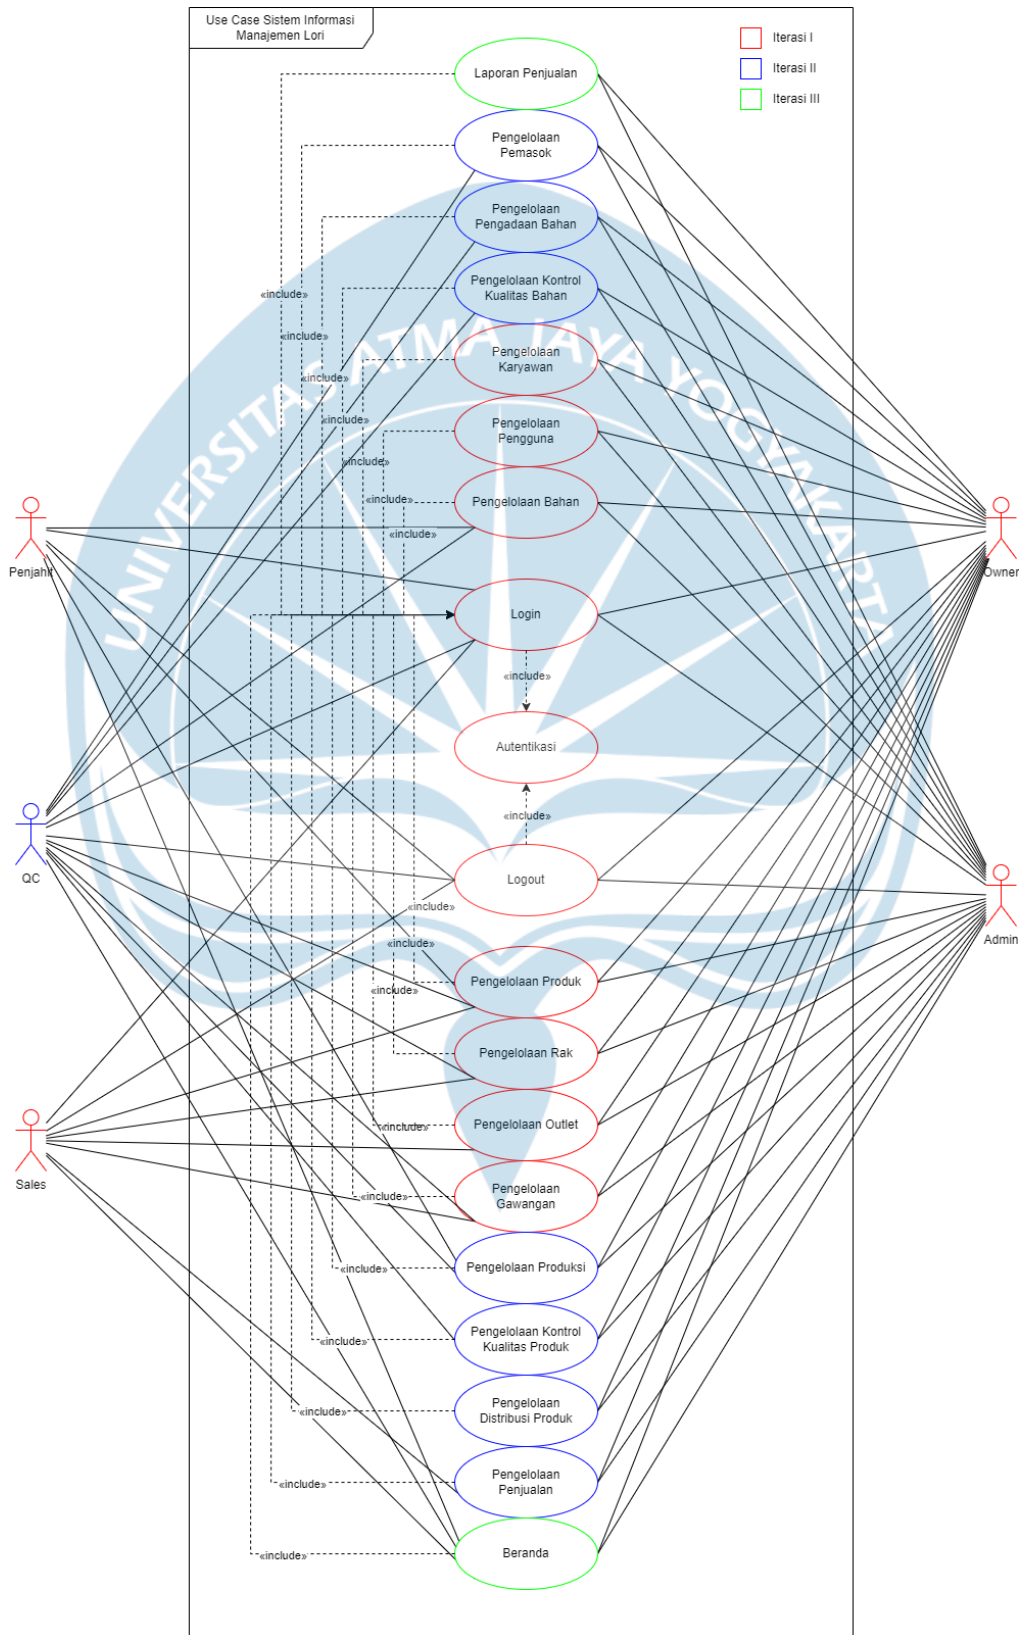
Use Case Sistem Informasi Manajemen Lori

Iterasi I
Iterasi II
Iterasi III

Laporan Penjualan
Pengelolaan Pemasok
Pengelolaan Pengadaan Bahan
Pengelolaan Kontrol Kualitas Bahan
Pengelolaan Karyawan
Pengelolaan Pengguna
Pengelolaan Bahan
Login
Autentikasi
Logout
Pengelolaan Produk
Pengelolaan Rak
Pengelolaan Outlet
Pengelolaan Gawangan
Pengelolaan Produksi
Pengelolaan Kontrol Kualitas Produk
Pengelolaan Distribusi Produk
Pengelolaan Penjualan
Beranda

«include»
«include»
«include»
«include»
«include»
«include»
«include»
«include»
«include»
«include»
«include»
«include»
«include»
«include»
«include»
«include»
«include»
«include»
«include»

Penjahit
QC
Sales
Owner
Admin

UNIVERSITAS ATMA JAYA YOGYAKARTA